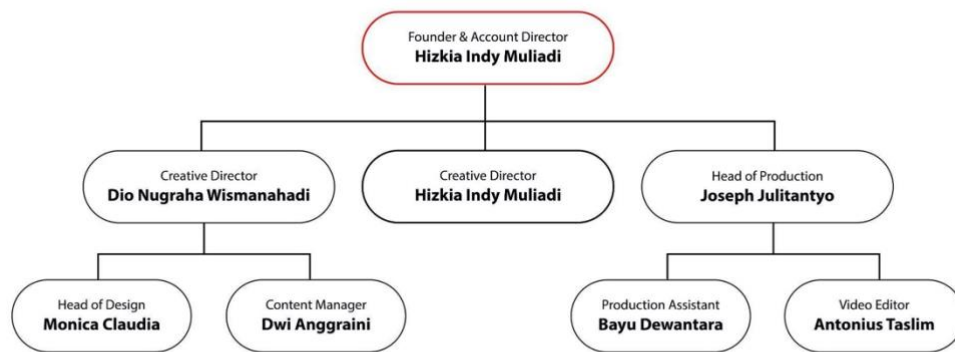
Founder & Account Director
**Hizkia Indy Muliadi**

Creative Director
**Dio Nugraha Wismanahadi**

Creative Director
**Hizkia Indy Muliadi**

Head of Production
**Joseph Julitantyo**

Head of Design
**Monica Claudia**

Content Manager
**Dwi Anggraini**

Production Assistant
**Bayu Dewantara**

Video Editor
**Antonius Taslim**